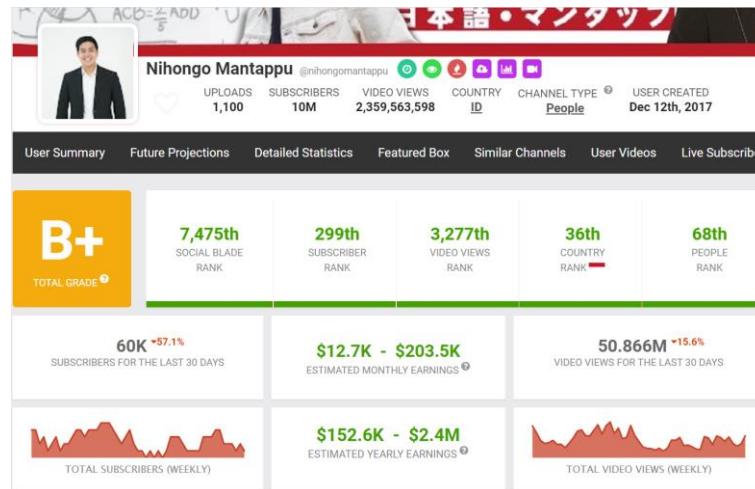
ACB = $\frac{2}{5}$ ABD

日本語・マンタップ

Nihongo Mantappu @nihongomantappu

UPLOADS 1,100

SUBSCRIBERS 10M

VIDEO VIEWS 2,359,563,598

COUNTRY ID

CHANNEL TYPE People

USER CREATED Dec 12th, 2017

User Summary | Future Projections | Detailed Statistics | Featured Box | Similar Channels | User Videos | Live Subscrib

B+
TOTAL GRADE

7,475th
SOCIAL BLADE RANK

299th
SUBSCRIBER RANK

3,277th
VIDEO VIEWS RANK

36th
COUNTRY RANK

68th
PEOPLE RANK

60K -57.1%
SUBSCRIBERS FOR THE LAST 30 DAYS

\$12.7K - \$203.5K
ESTIMATED MONTHLY EARNINGS

50.866M -15.6%
VIDEO VIEWS FOR THE LAST 30 DAYS

TOTAL SUBSCRIBERS (WEEKLY)

\$152.6K - \$2.4M
ESTIMATED YEARLY EARNINGS

TOTAL VIDEO VIEWS (WEEKLY)